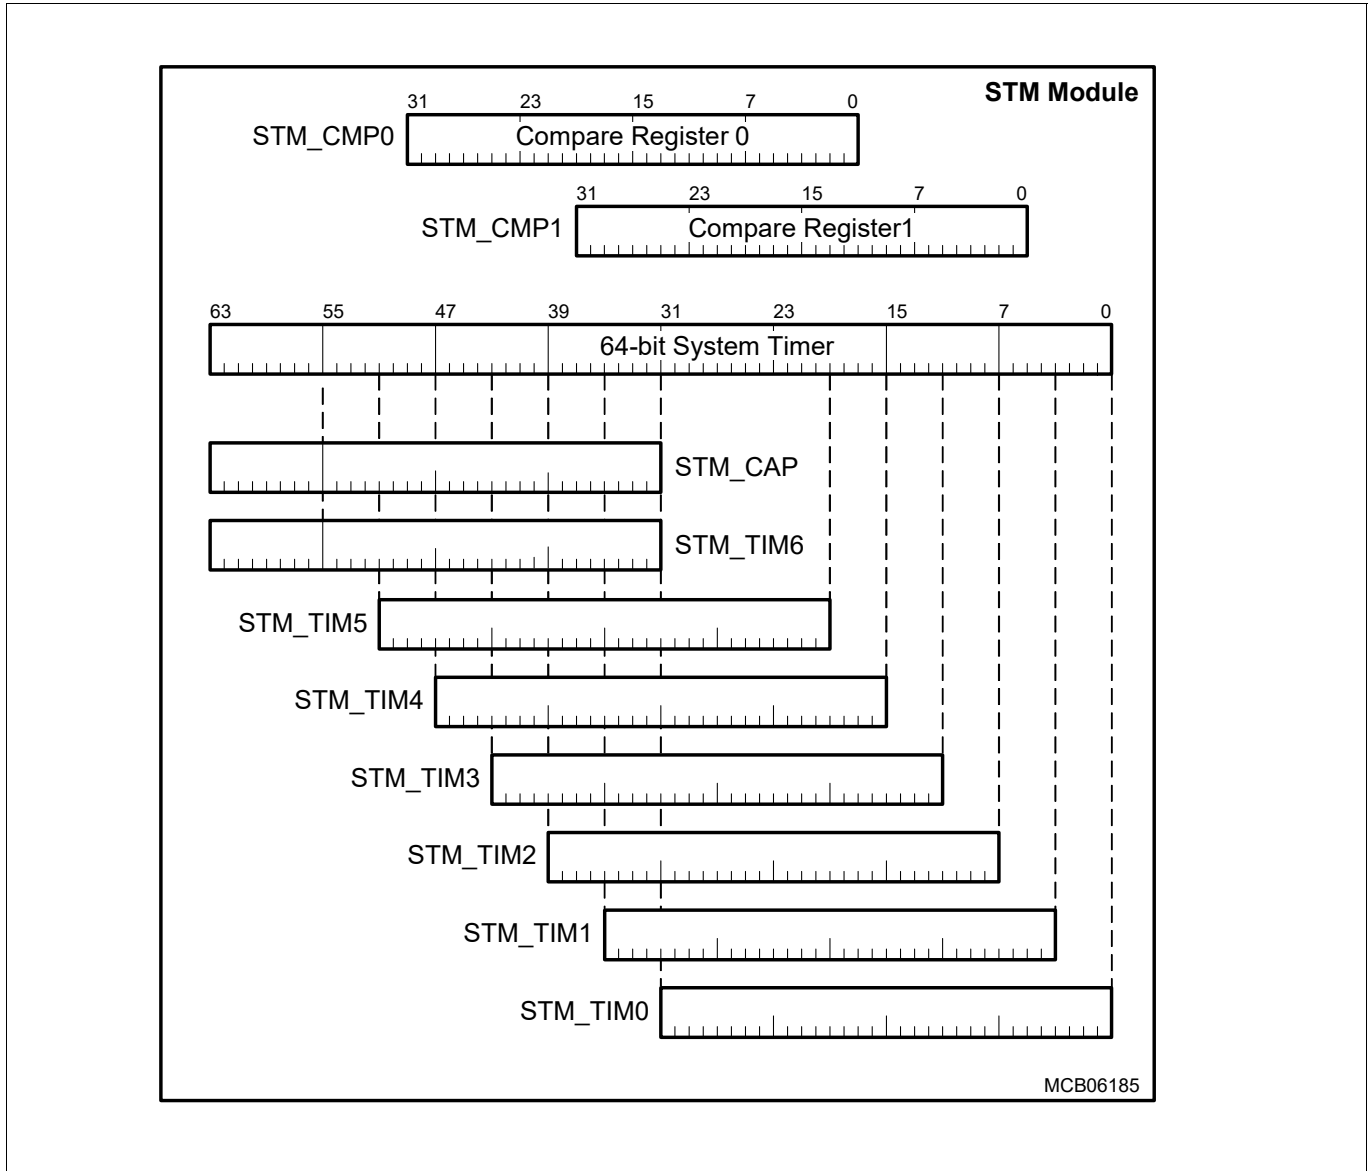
STM Module

31 23 15 7 0
STM_CMP0 Compare Register 0

31 23 15 7 0
STM_CMP1 Compare Register1

63 55 47 39 31 23 15 7 0
64-bit System Timer

STM_CAP

STM_TIM6

STM_TIM5

STM_TIM4

STM_TIM3

STM_TIM2

STM_TIM1

STM_TIM0

MCB06185